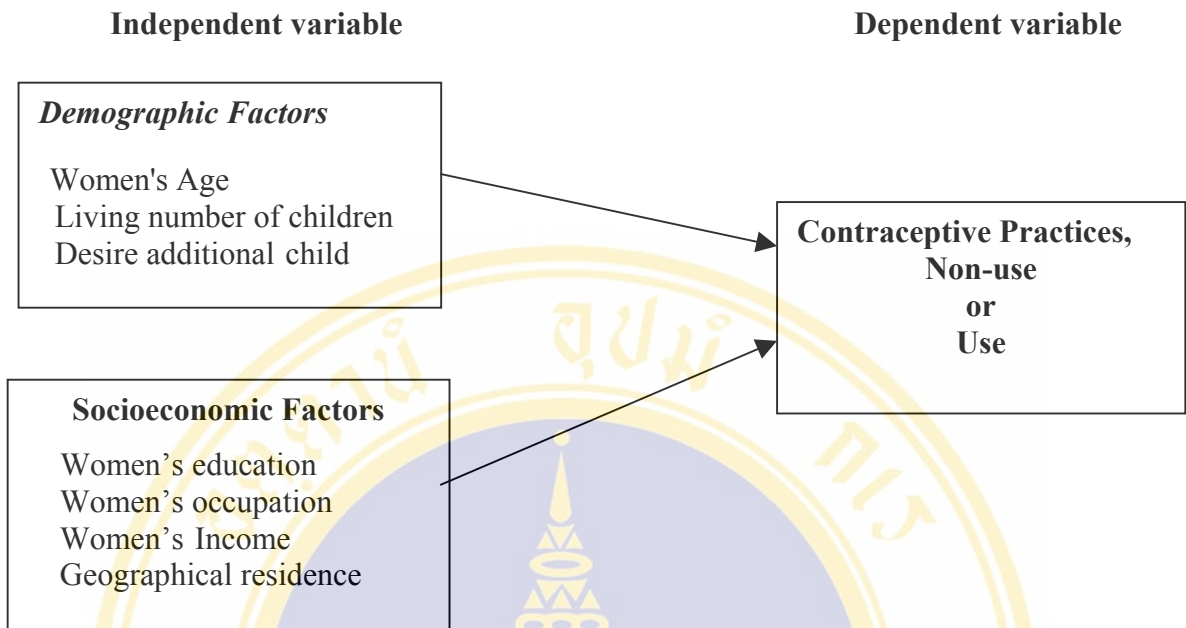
Independent variable

Dependent variable

*Demographic Factors*

Women's Age
Living number of children
Desire additional child

Contraceptive Practices,
Non-use
or
Use

Socioeconomic Factors

Women’s education
Women’s occupation
Women’s Income
Geographical residence